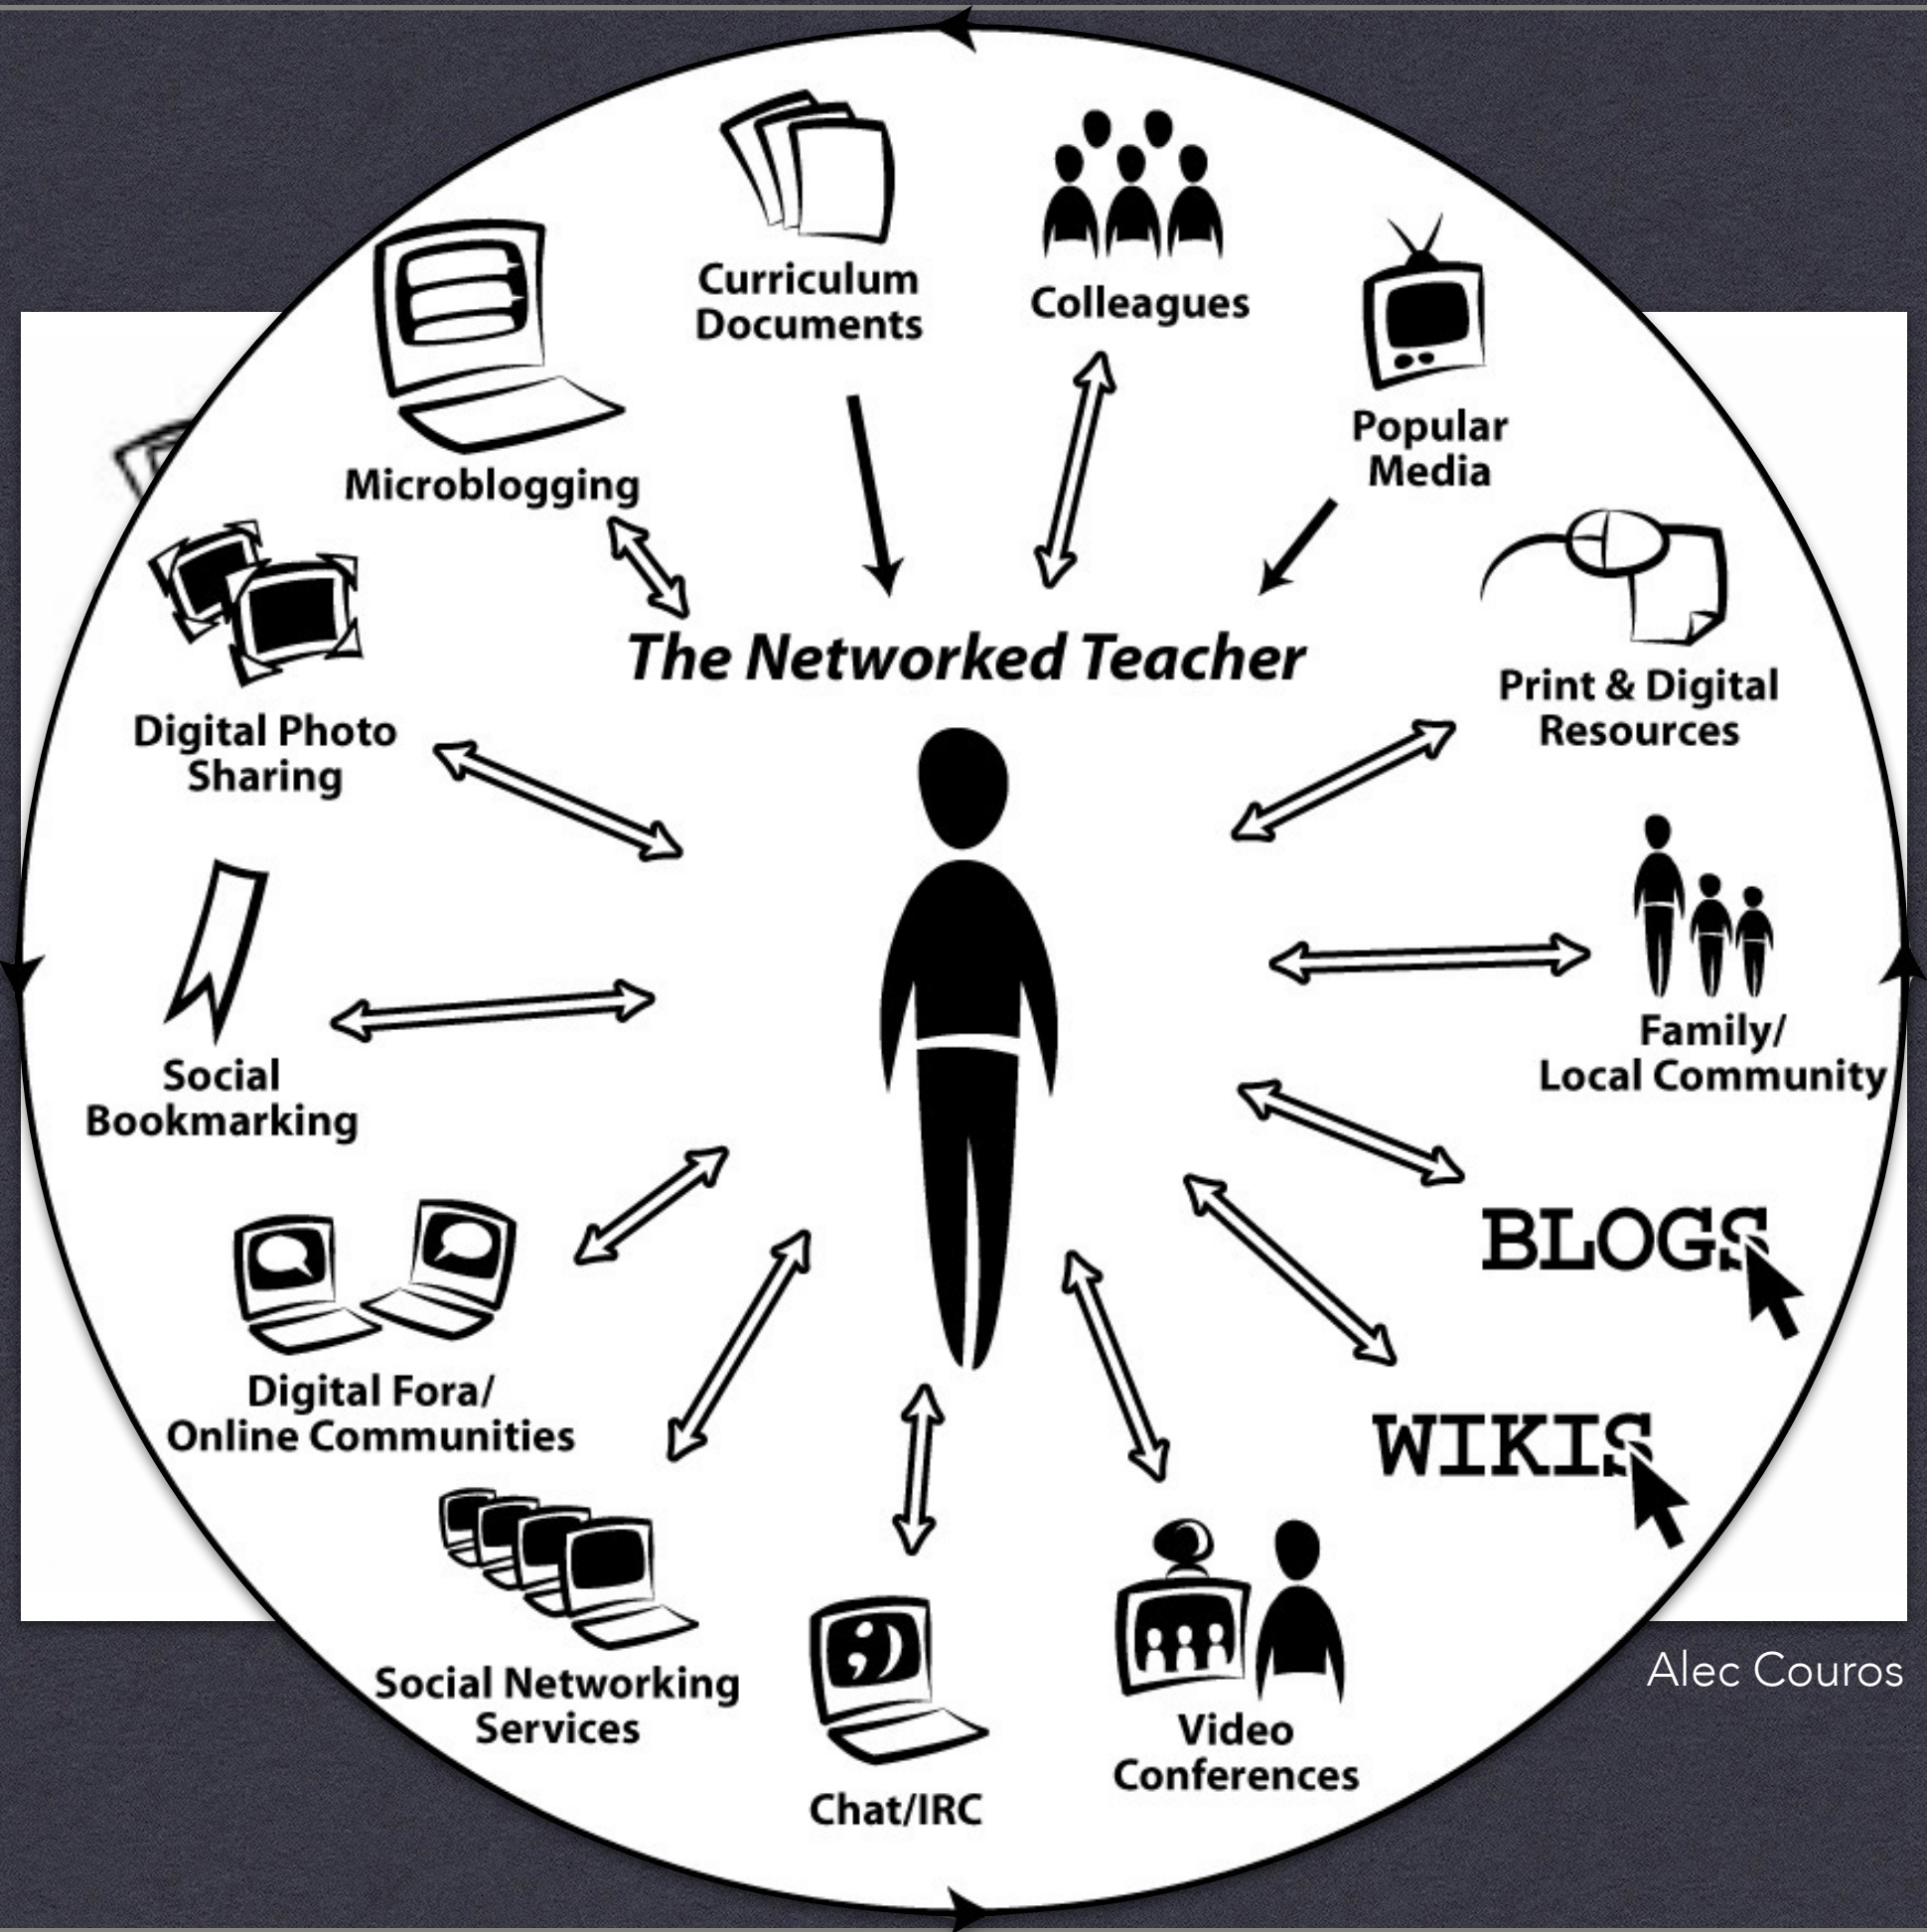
Curriculum Documents

Colleagues

Popular Media

Microblogging

The Networked Teacher

Print & Digital Resources

Digital Photo Sharing

Family/ Local Community

Social Bookmarking

BLOGS

Digital Fora/ Online Communities

WIKIS

Social Networking Services

Chat/IRC

Video Conferences

Alec Couros